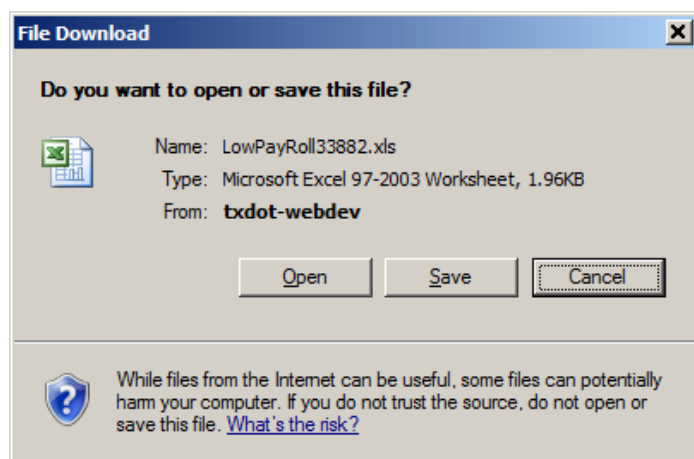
File Download

Do you want to open or save this file?

Name: LowPayRoll33882.xls
Type: Microsoft Excel 97-2003 Worksheet, 1.96KB
From: **txdot-webdev**

Open | Save | Cancel

While files from the Internet can be useful, some files can potentially harm your computer. If you do not trust the source, do not open or save this file. What's the risk?